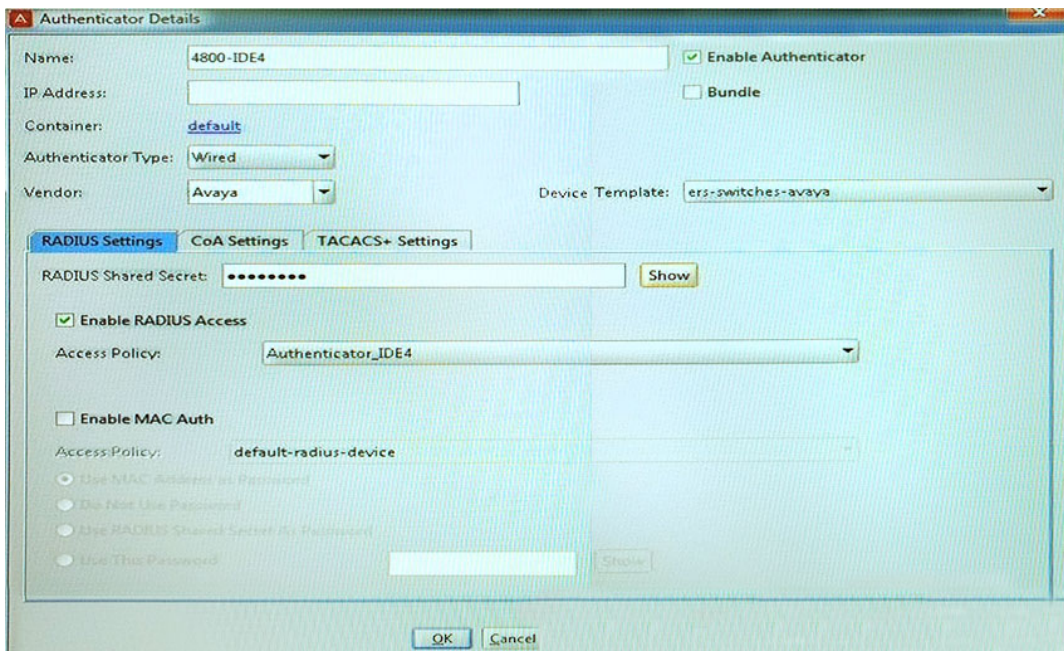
Authenticator Details

Name: 4800-IDE4

Enable Authenticator

IP Address:

Bundle

Container: default

Authenticator Type: Wired

Vendor: Avaya

Device Template: ers-switches-avaya

RADIUS Settings | CoA Settings | TACACS+ Settings

RADIUS Shared Secret: ••••••••• Show

Enable RADIUS Access

Access Policy: Authenticator_IDE4

Enable MAC Auth

Access Policy: default-radius-device

Use MAC Address as Password

Do Not Use Password

Use RADIUS Shared Secret As Password

Use This Password

Show

OK Cancel